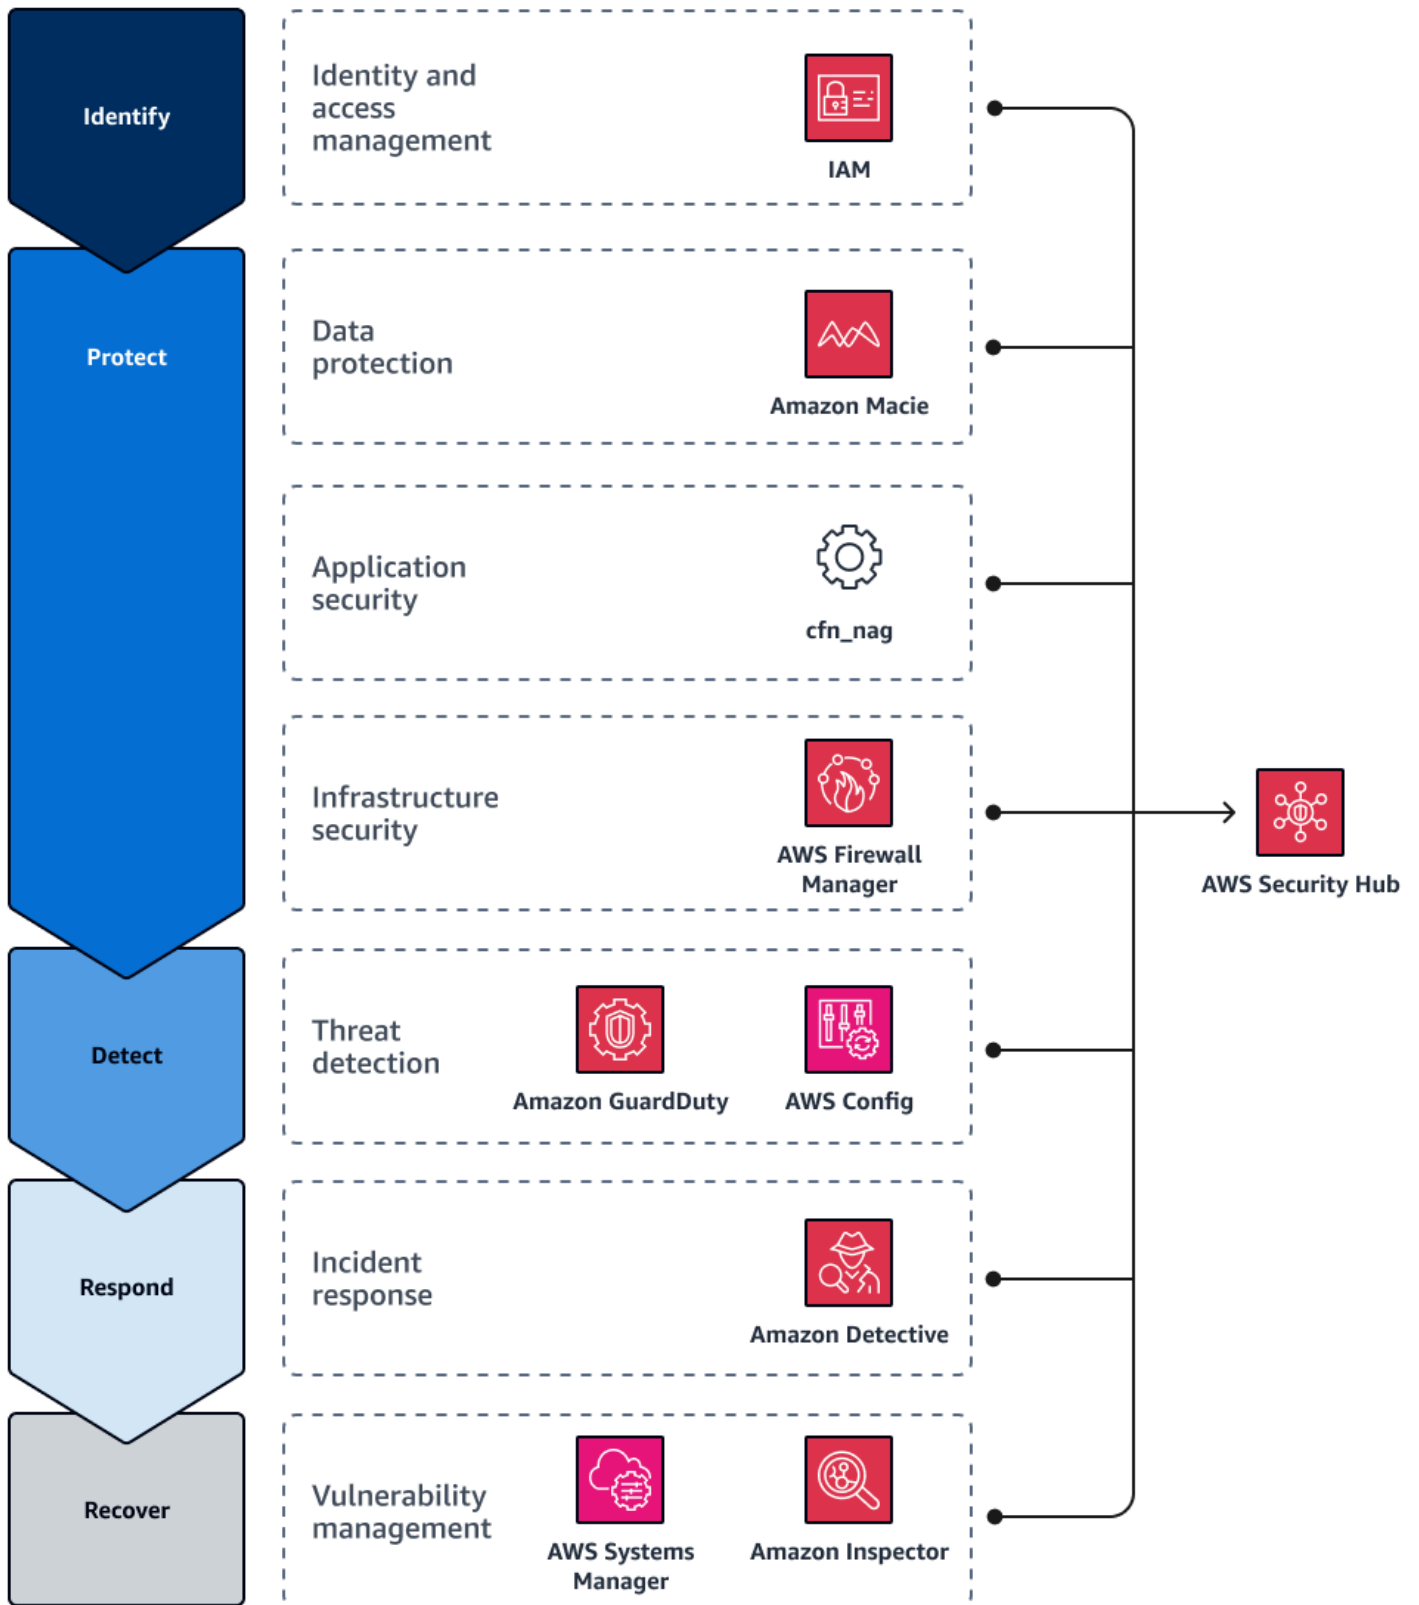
Identify

Protect

Detect

Respond

Recover

Identity and access management

IAM

Data protection

Amazon Macie

Application security

cfn_nag

Infrastructure security

AWS Firewall Manager

Threat detection

Amazon GuardDuty

AWS Config

Incident response

Amazon Detective

Vulnerability management

AWS Systems Manager

Amazon Inspector

AWS Security Hub